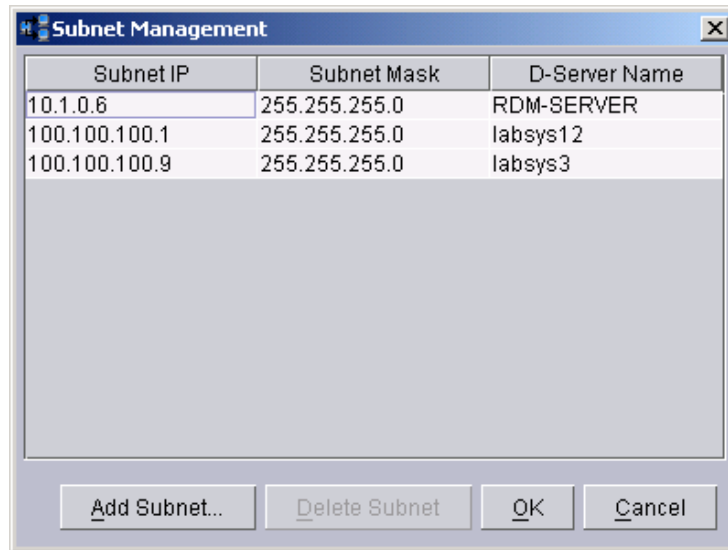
Subnet Management

| Subnet IP | Subnet Mask | D-Server Name |
|---|---|---|
| 10.1.0.6 | 255.255.255.0 | RDM-SERVER |
| 100.100.100.1 | 255.255.255.0 | labsys12 |
| 100.100.100.9 | 255.255.255.0 | labsys3 |

Add Subnet... Delete Subnet OK Cancel